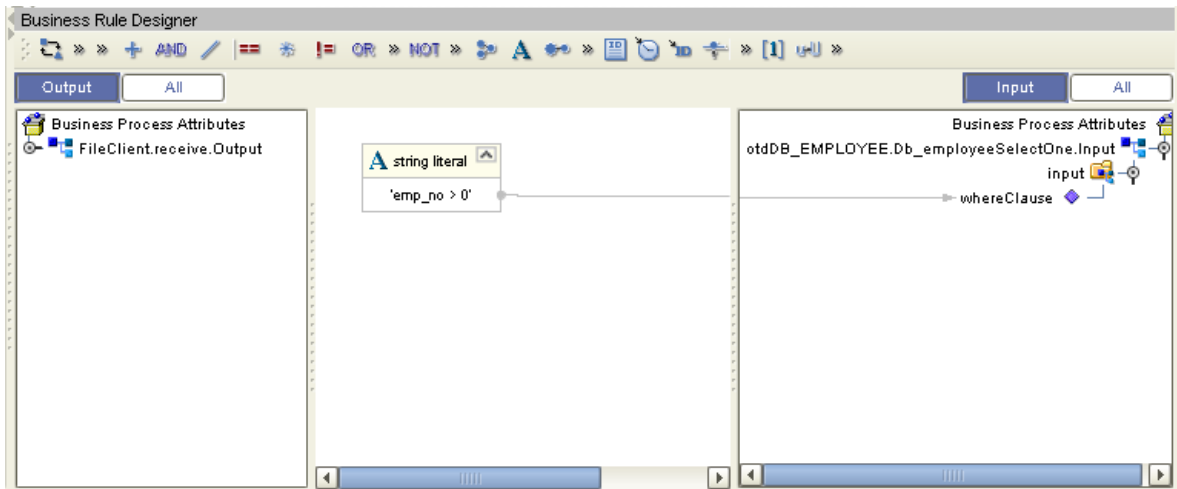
Business Rule Designer

» » + AND / == != OR » NOT » A » » [1] »

Output All

Input All

Business Process Attributes
FileClient.receive.Output

A string literal
'emp_no > 0'

Business Process Attributes
otdDB_EMPLOYEE.Db_employeeSelectOne.Input
input
whereClause